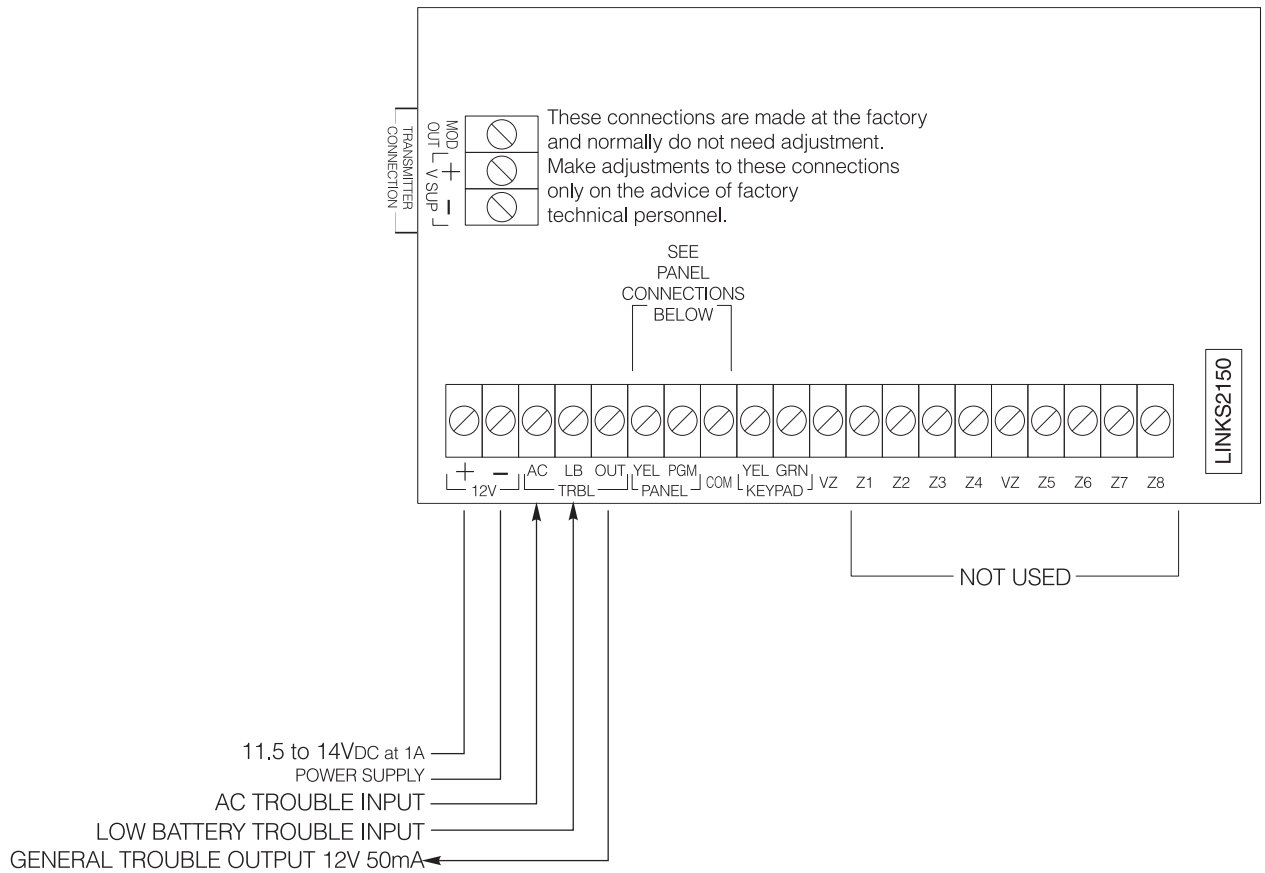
TRANSMITTER CONNECTION

MOD OUT

+ V SUP −

These connections are made at the factory and normally do not need adjustment. Make adjustments to these connections only on the advice of factory technical personnel.

SEE PANEL CONNECTIONS BELOW

LINKS2150

+ − 12V

AC LB OUT TRBL

YEL PGM PANEL

COM

YEL GRN KEYPAD

VZ Z1 Z2 Z3 Z4 VZ Z5 Z6 Z7 Z8

NOT USED

11.5 to 14VDC at 1A
POWER SUPPLY
AC TROUBLE INPUT
LOW BATTERY TROUBLE INPUT
GENERAL TROUBLE OUTPUT 12V 50mA